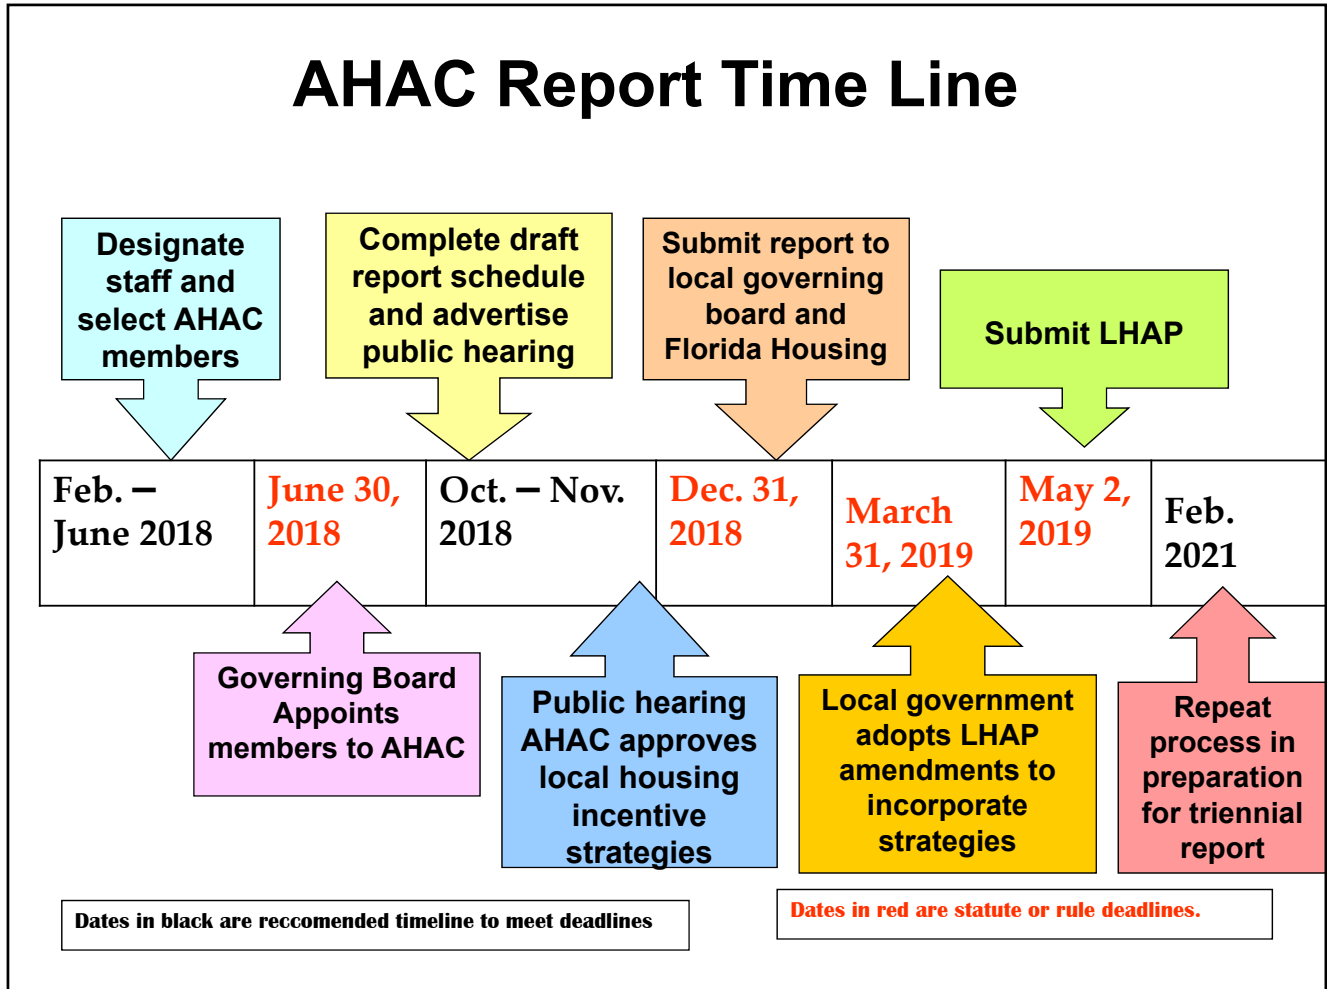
AHAC Report Time Line

Designate staff and select AHAC members

Complete draft report schedule and advertise public hearing

Submit report to local governing board and Florida Housing

Submit LHAP

| Feb. – June 2018 | June 30, 2018 | Oct. – Nov. 2018 | Dec. 31, 2018 | March 31, 2019 | May 2, 2019 | Feb. 2021 |
|---|---|---|---|---|---|---|

Governing Board Appoints members to AHAC

Public hearing AHAC approves local housing incentive strategies

Local government adopts LHAP amendments to incorporate strategies

Repeat process in preparation for triennial report

Dates in black are reccomended timeline to meet deadlines

Dates in red are statute or rule deadlines.